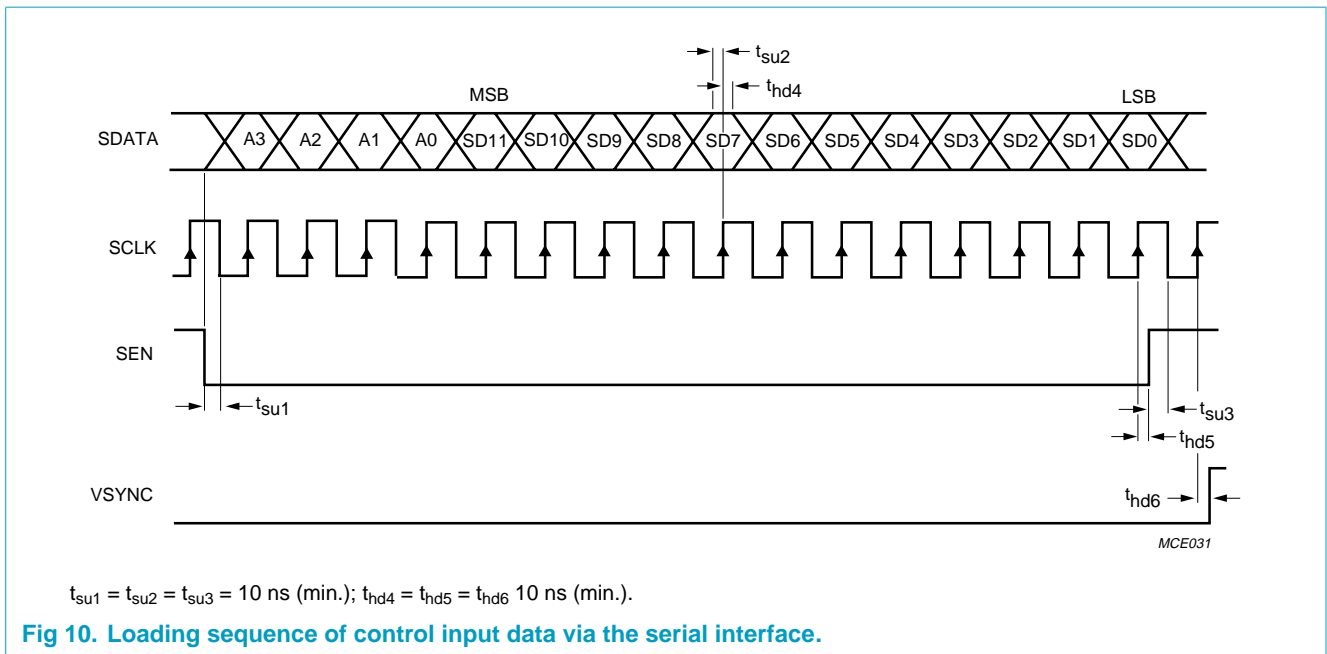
$t_{su2}$

$t_{hd4}$

MSB

LSB

SDATA

A3 A2 A1 A0 SD11 SD10 SD9 SD8 SD7 SD6 SD5 SD4 SD3 SD2 SD1 SD0

SCLK

SEN

$t_{su1}$

$t_{su3}$

$t_{hd5}$

VSYNC

$t_{hd6}$

MCE031

$t_{su1} = t_{su2} = t_{su3} = 10$ ns (min.); $t_{hd4} = t_{hd5} = t_{hd6}$ 10 ns (min.).

Fig 10. Loading sequence of control input data via the serial interface.